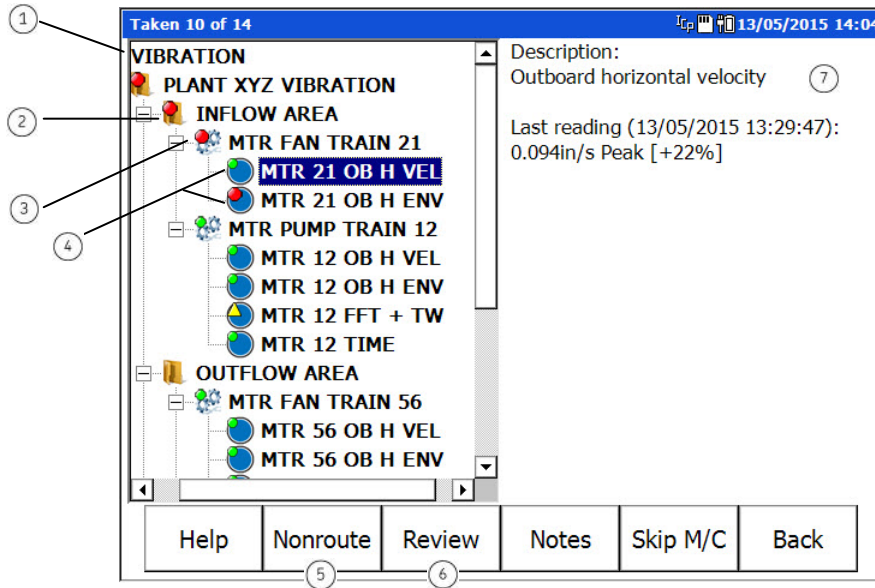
Taken 10 of 14
13/05/2015 14:04

1
VIBRATION
PLANT XYZ VIBRATION
2
INFLOW AREA
MTR FAN TRAIN 21
3
MTR 21 OB H VEL
MTR 21 OB H ENV
4
MTR PUMP TRAIN 12
MTR 12 OB H VEL
MTR 12 OB H ENV
MTR 12 FFT + TW
MTR 12 TIME
OUTFLOW AREA
MTR FAN TRAIN 56
MTR 56 OB H VEL
MTR 56 OB H ENV

Description:
Outboard horizontal velocity
7

Last reading (13/05/2015 13:29:47):
0.094in/s Peak [+22%]

Help
Nonroute
Review
Notes
Skip M/C
Back
5
6